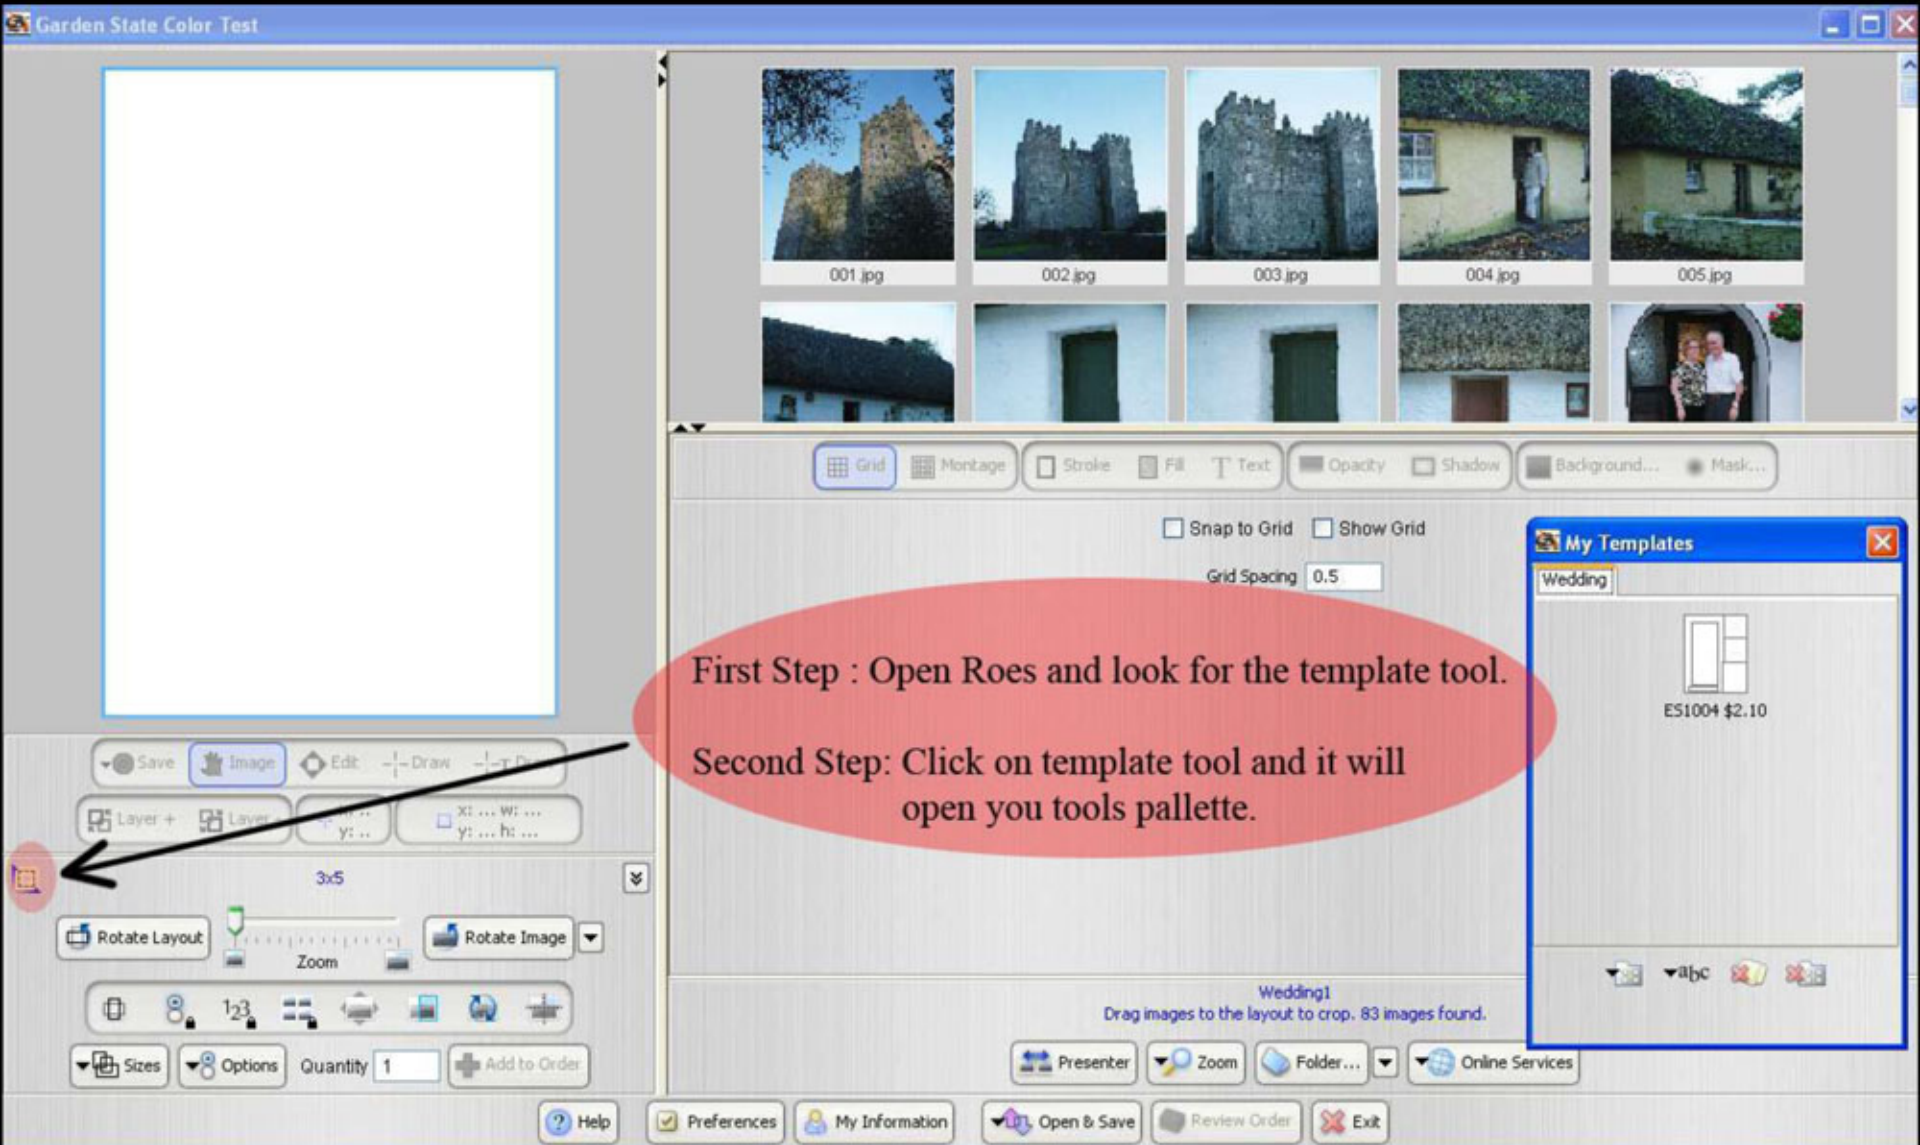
Garden State Color Test

001.jpg
002.jpg
003.jpg
004.jpg
005.jpg

Grid Montage Stroke Fill Text Opacity Shadow Background... Mask...

Snap to Grid Show Grid

Grid Spacing 0.5

My Templates

Wedding

ES1004 $2.10

abc

First Step : Open Roes and look for the template tool.

Second Step: Click on template tool and it will open you tools pallette.

Save Image Edit Draw

Layer + Layer

x: ... w: ...
y: ... h: ...

y: ...

3x5

Rotate Layout

Zoom

Rotate Image

Sizes Options Quantity 1 Add to Order

Wedding1
Drag images to the layout to crop. 83 images found.

Presenter Zoom Folder... Online Services

Help Preferences My Information Open & Save Review Order Exit